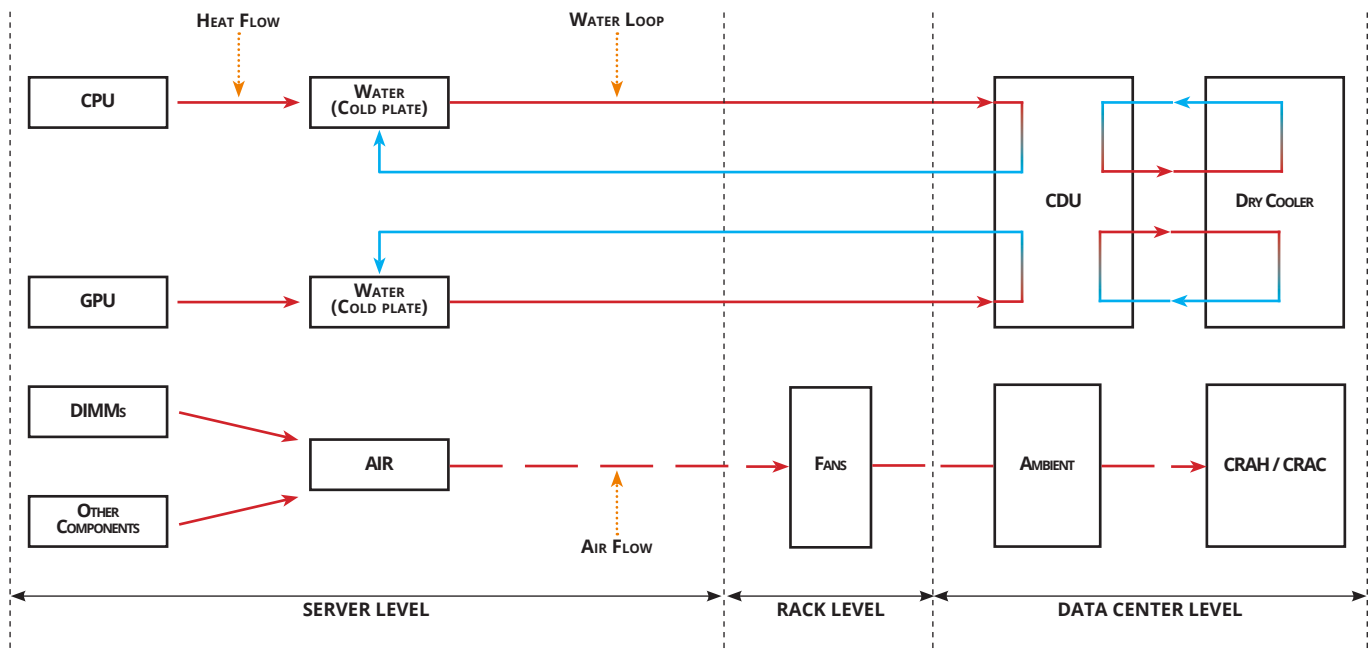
Heat Flow

Water Loop

CPU

Water (Cold plate)

CDU

Dry Cooler

GPU

Water (Cold plate)

DIMMs

AIR

Other Components

Air Flow

Fans

Ambient

CRAH / CRAC

SERVER LEVEL

RACK LEVEL

DATA CENTER LEVEL